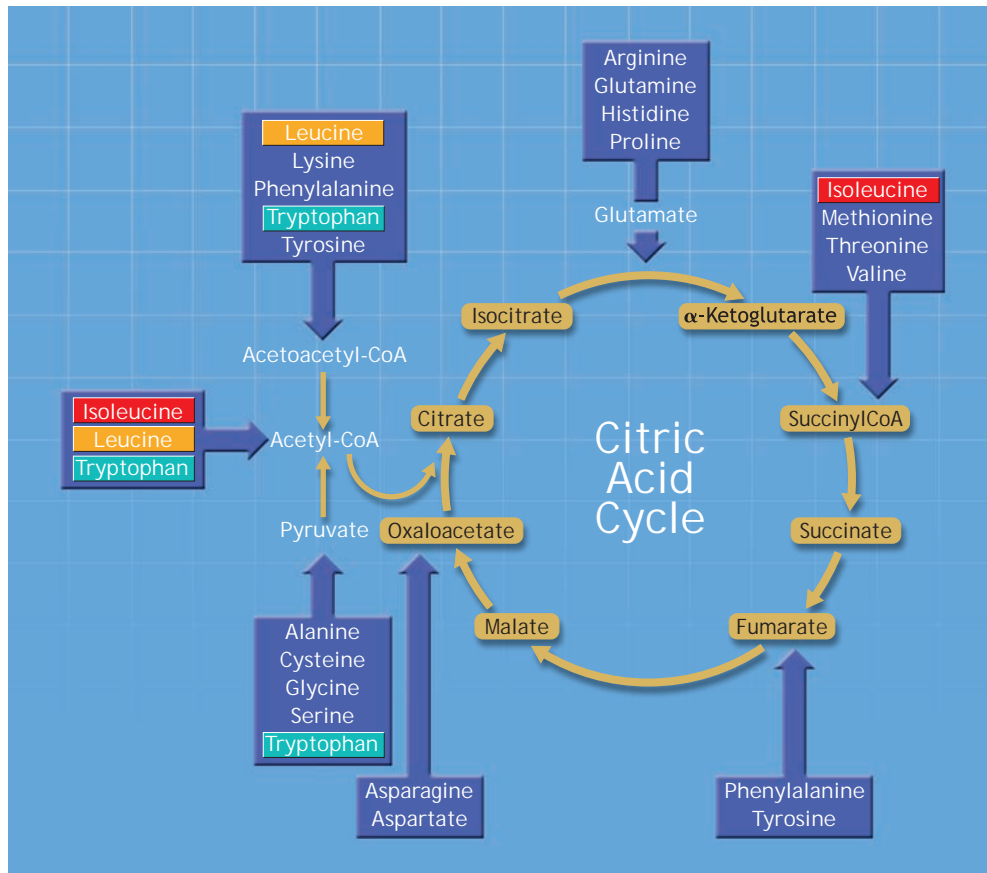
Leucine
Lysine
Phenylalanine
Tryptophan
Tyrosine

Arginine
Glutamine
Histidine
Proline

Glutamate

Isoleucine
Methionine
Threonine
Valine

Acetoacetyl-CoA

Isocitrate

α-Ketoglutarate

Isoleucine
Leucine
Tryptophan

Acetyl-CoA

Citrate

SuccinylCoA

Citric Acid Cycle

Pyruvate

Oxaloacetate

Succinate

Malate

Fumarate

Alanine
Cysteine
Glycine
Serine
Tryptophan

Asparagine
Aspartate

Phenylalanine
Tyrosine